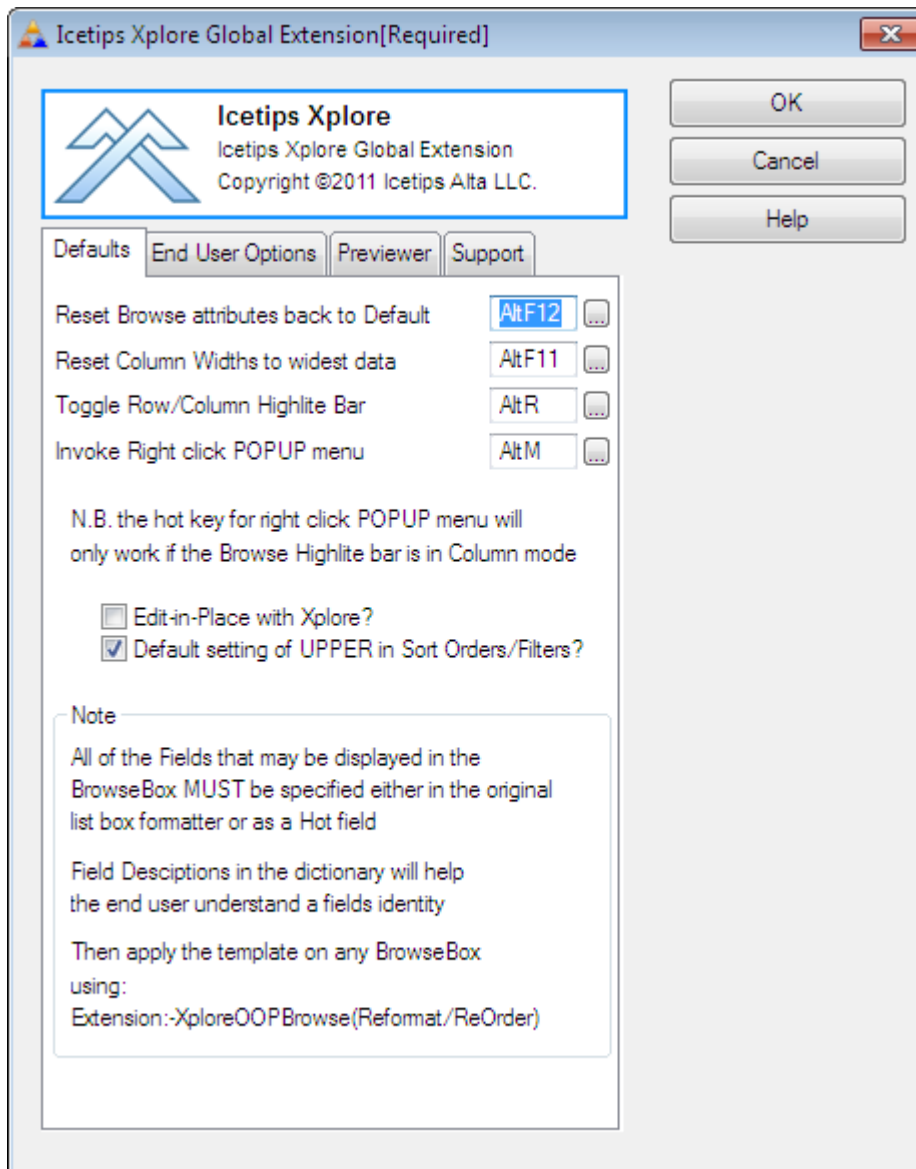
Icetips Xplore Global Extension[Required]

Icetips Xplore
Icetips Xplore Global Extension
Copyright ©2011 Icetips Alta LLC.

OK
Cancel
Help

Defaults | End User Options | Previewer | Support

Reset Browse attributes back to Default AltF12 ...
Reset Column Widths to widest data AltF11 ...
Toggle Row/Column Highlite Bar AltR ...
Invoke Right click POPUP menu AltM ...

N.B. the hot key for right click POPUP menu will only work if the Browse Highlite bar is in Column mode

Edit-in-Place with Xplore?
Default setting of UPPER in Sort Orders/Filters?

Note

All of the Fields that may be displayed in the BrowseBox MUST be specified either in the original list box formatter or as a Hot field

Field Desciptions in the dictionary will help the end user understand a fields identity

Then apply the template on any BrowseBox using:
Extension:-XploreOOPBrowse(Reformat/ReOrder)